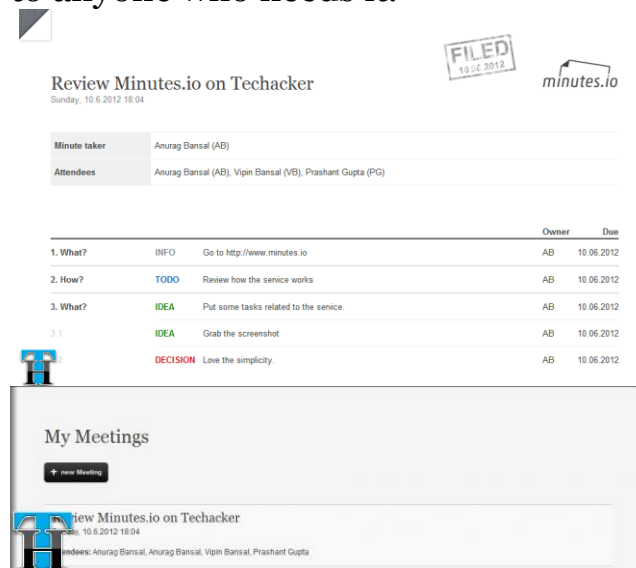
to anyone who needs it.

Review Minutes.io on Techacker
Sunday, 10.6.2012 18:04

FILED
10.06.2012

minutes.io

| Minute taker | Anurag Bansal (AB) |
|---|---|
| Attendees | Anurag Bansal (AB), Vipin Bansal (VB), Prashant Gupta (PG) |

| | | | Owner | Due |
|---|---|---|---|---|
| 1. What? | INFO | Go to http://www.minutes.io | AB | 10.06.2012 |
| 2. How? | TODO | Review how the service works | AB | 10.06.2012 |
| 3. What? | IDEA | Put some tasks related to the service. | AB | 10.06.2012 |
| 3.1 | IDEA | Grab the screenshot | AB | 10.06.2012 |
| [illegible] | DECISION | Love the simplicity. | AB | 10.06.2012 |

My Meetings

+ new Meeting

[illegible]iew Minutes.io on Techacker
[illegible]y, 10.6.2012 18:04
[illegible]endees: Anurag Bansal, Anurag Bansal, Vipin Bansal, Prashant Gupta